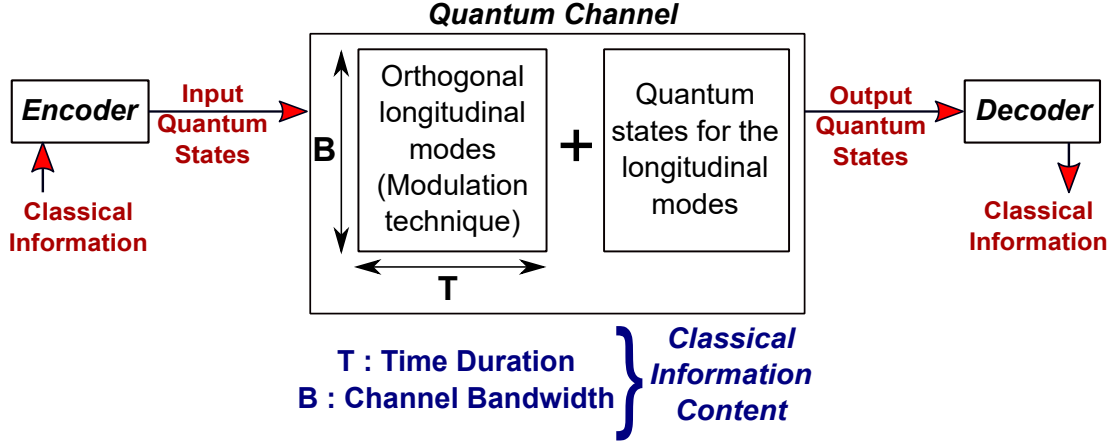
Quantum Channel

Encoder

Classical Information

Input Quantum States

B

Orthogonal longitudinal modes (Modulation technique)

T

+

Quantum states for the longitudinal modes

Output Quantum States

Decoder

Classical Information

T : Time Duration
B : Channel Bandwidth

Classical Information Content